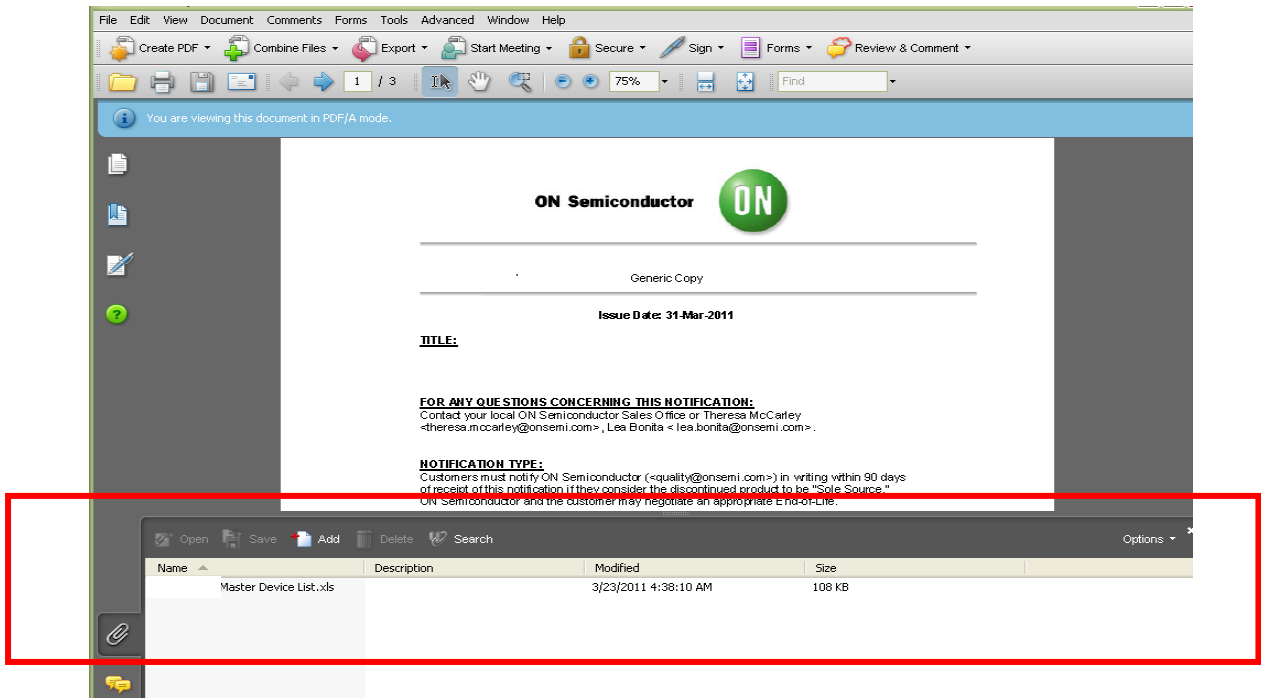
File Edit View Document Comments Forms Tools Advanced Window Help

Create PDF Combine Files Export Start Meeting Secure Sign Forms Review & Comment

1 / 3 75% Find

You are viewing this document in PDF/A mode.

ON Semiconductor ON

Generic Copy

Issue Date: 31-Mar-2011

TITLE:

FOR ANY QUESTIONS CONCERNING THIS NOTIFICATION:
Contact your local ON Semiconductor Sales Office or Theresa McCarley <theresa.mccarley@onsemi.com> , Lea Bonita < lea.bonita@onsemi.com> .

NOTIFICATION TYPE:
Customers must notify ON Semiconductor (<quality@onsemi.com>) in writing within 90 days of receipt of this notification if they consider the discontinued product to be "Sole Source." ON Semiconductor and the customer may negotiate an appropriate End-of-Life.

Open Save Add Delete Search Options

| Name | Description | Modified | Size |
|---|---|---|---|
| Master Device List.xls | | 3/23/2011 4:38:10 AM | 108 KB |